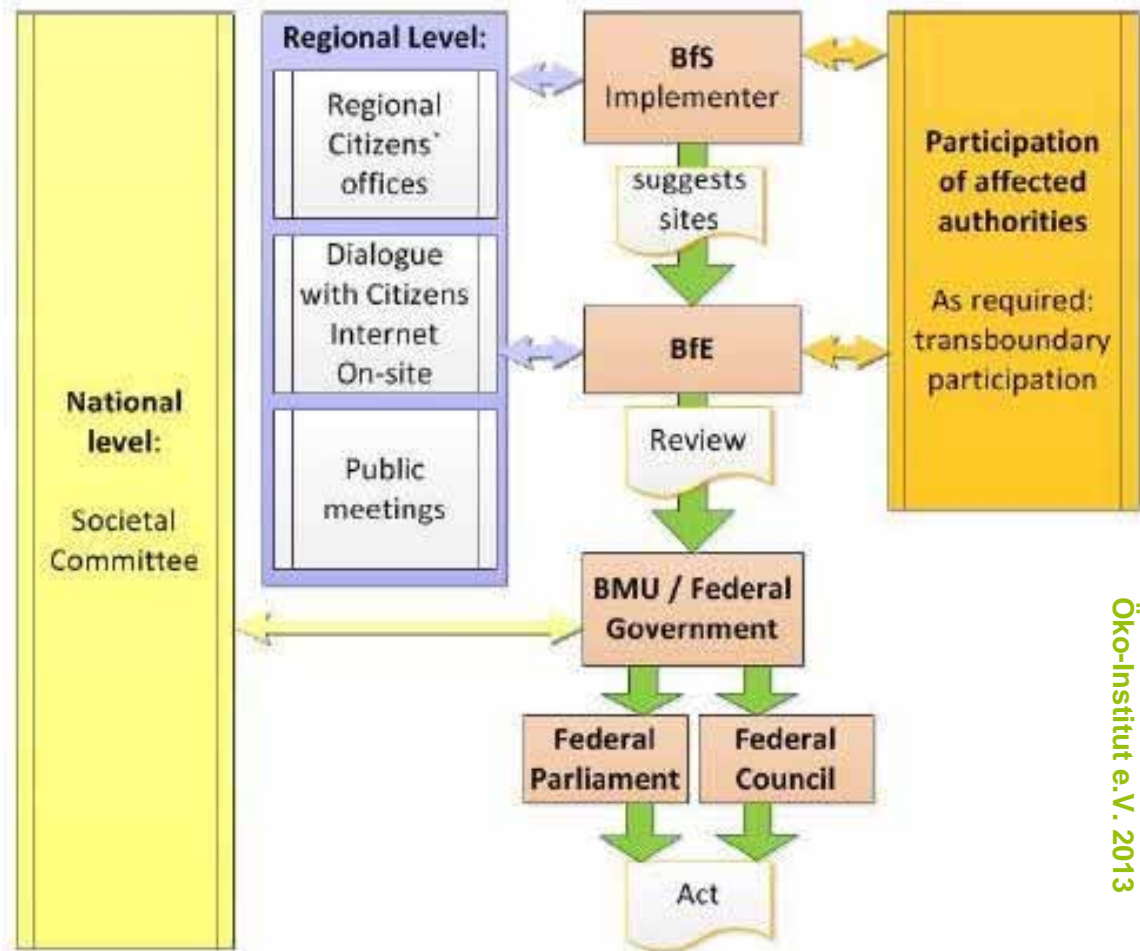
National level:

Societal Committee

Regional Level:

Regional Citizens' offices

Dialogue with Citizens Internet On-site

Public meetings

BfS Implementer

suggests sites

BfE

Review

BMU / Federal Government

Federal Parliament

Federal Council

Act

Participation of affected authorities

As required: transboundary participation

Öko-Institut e.V. 2013